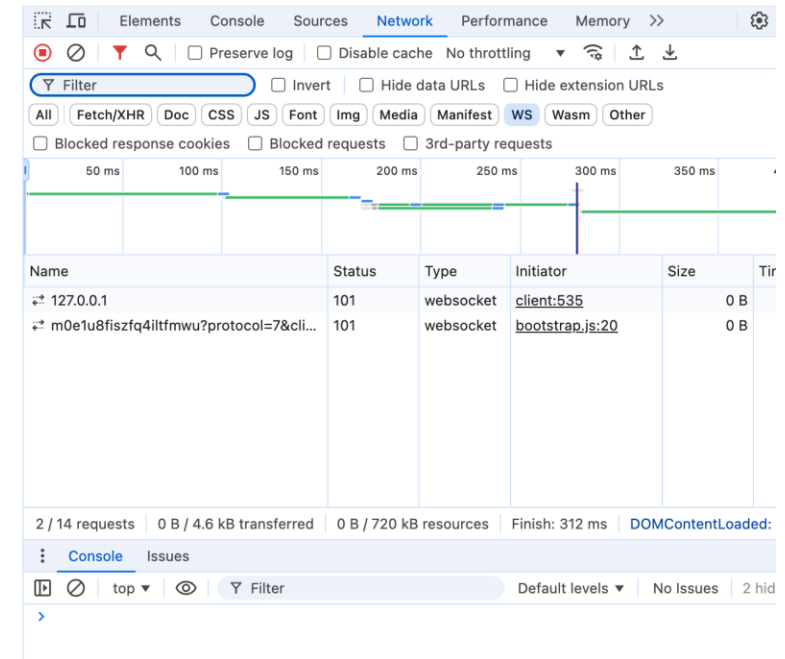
Elements Console Sources Network Performance Memory >>

Preserve log Disable cache No throttling

Filter Invert Hide data URLs Hide extension URLs

All Fetch/XHR Doc CSS JS Font Img Media Manifest WS Wasm Other

Blocked response cookies Blocked requests 3rd-party requests

50 ms 100 ms 150 ms 200 ms 250 ms 300 ms 350 ms

| Name | Status | Type | Initiator | Size | Ti |
|---|---|---|---|---|---|
| 127.0.0.1 | 101 | websocket | client:535 | 0 B | |
| m0e1u8fiszfq4iltfmwu?protocol=7&cli... | 101 | websocket | bootstrap.js:20 | 0 B | |

2 / 14 requests 0 B / 4.6 kB transferred 0 B / 720 kB resources Finish: 312 ms DOMContentLoaded:

Console Issues

top Filter Default levels No Issues 2 hid

>